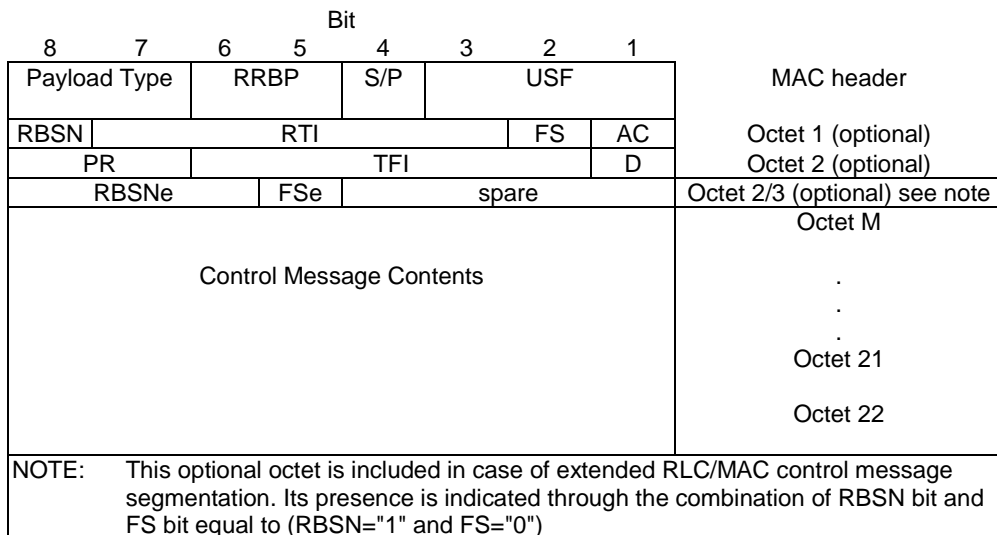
Bit

| 8 | 7 | 6 | 5 | 4 | 3 | 2 | 1 | |
|---|---|---|---|---|---|---|---|---|
| Payload Type | | RRBP | | S/P | USF | | | MAC header |
| RBSN | RTI | | | | | FS | AC | Octet 1 (optional) |
| PR | | TFI | | | | | D | Octet 2 (optional) |
| RBSNe | | | FSe | spare | | | | Octet 2/3 (optional) see note |
| Control Message Contents | | | | | | | | Octet M<br>.<br>.<br>.<br>Octet 21<br><br>Octet 22 |

NOTE: This optional octet is included in case of extended RLC/MAC control message segmentation. Its presence is indicated through the combination of RBSN bit and FS bit equal to (RBSN="1" and FS="0")